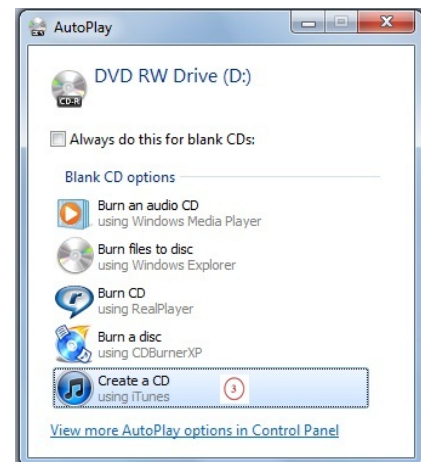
AutoPlay

CD-R

DVD RW Drive (D:)

Always do this for blank CDs:

Blank CD options

Burn an audio CD
using Windows Media Player

Burn files to disc
using Windows Explorer

Burn CD
using RealPlayer

Burn a disc
using CDBurnerXP

Create a CD
using iTunes

3

View more AutoPlay options in Control Panel